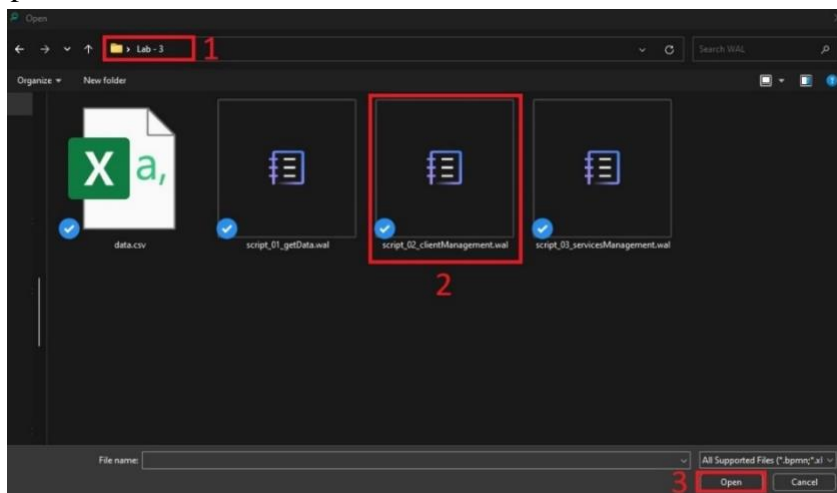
Open

› Lab - 3 1

Search WAL

Organize ▾ New folder

X a,

data.csv

script_01_getData.wal

script_02_clientManagement.wal

script_03_servicesManagement.wal

2

File name:

All Supported Files (*.bpmn;*.xl

3 Open Cancel